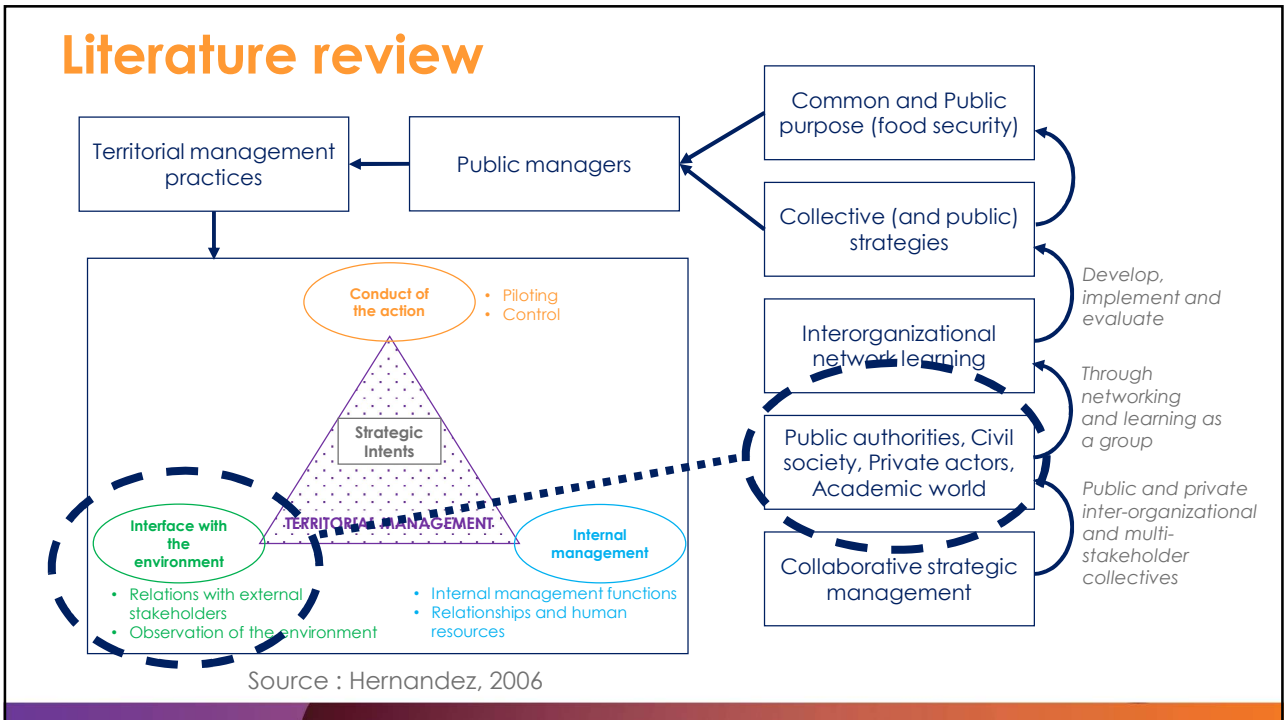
Literature review

Territorial management practices

Public managers

Common and Public purpose (food security)

Collective (and public) strategies

Develop, implement and evaluate

Interorganizational network learning

Through networking and learning as a group

Public authorities, Civil society, Private actors, Academic world

Public and private inter-organizational and multi-stakeholder collectives

Collaborative strategic management

Conduct of the action

• Piloting
• Control

Strategic Intents

TERRITORIAL MANAGEMENT

Interface with the environment

• Relations with external stakeholders
• Observation of the environment

Internal management

• Internal management functions
• Relationships and human resources

Source : Hernandez, 2006